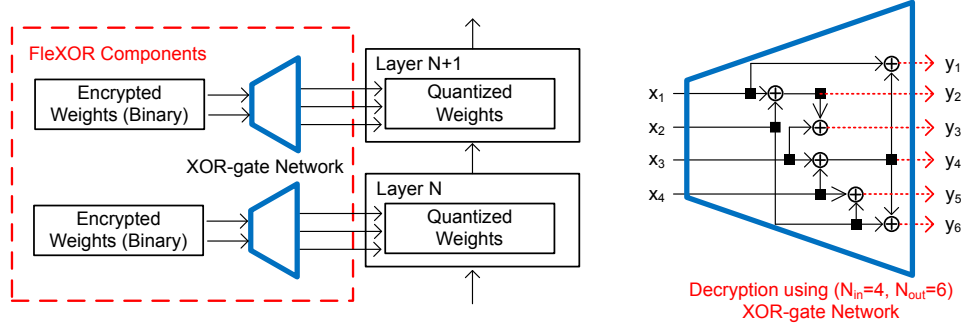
FleXOR Components

Encrypted Weights (Binary)

XOR-gate Network

Encrypted Weights (Binary)

Layer N+1

Quantized Weights

Layer N

Quantized Weights

$x_1$
$x_2$
$x_3$
$x_4$

$y_1$
$y_2$
$y_3$
$y_4$
$y_5$
$y_6$

Decryption using ($N_{in}$=4, $N_{out}$=6) XOR-gate Network